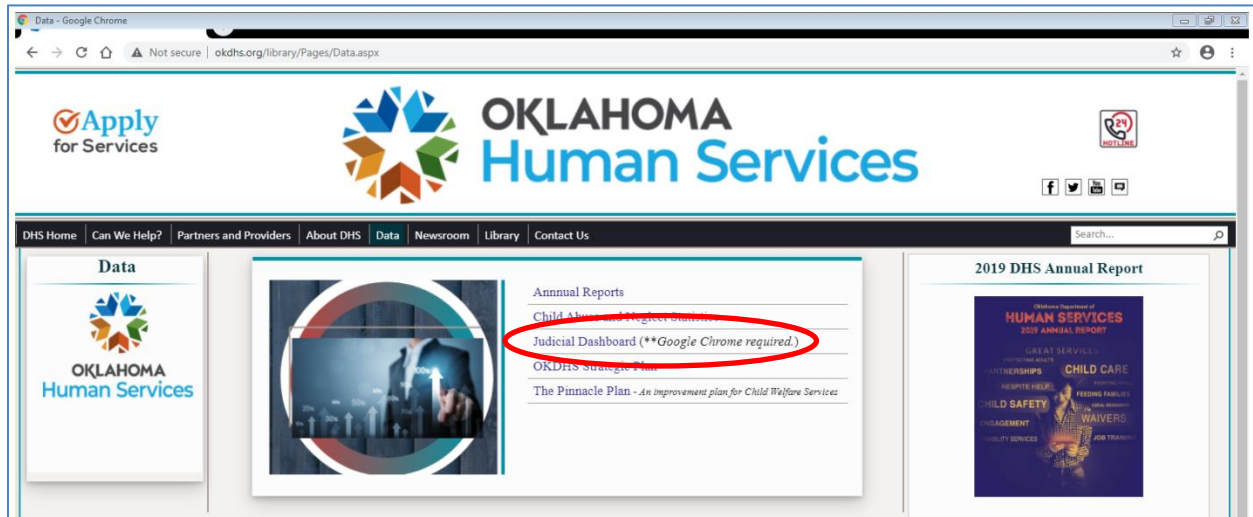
Data - Google Chrome

Not secure | okdhs.org/library/Pages/Data.aspx

Apply for Services

OKLAHOMA Human Services

24 HOTLINE

DHS Home | Can We Help? | Partners and Providers | About DHS | Data | Newsroom | Library | Contact Us

Search...

Data

OKLAHOMA Human Services

Annnual Reports

Child Abuse and Neglect Statistics

Judicial Dashboard (**Google Chrome required.)

OKDHS Strategic Plan

The Pinnacle Plan - An improvement plan for Child Welfare Services

2019 DHS Annual Report

Oklahoma Department of HUMAN SERVICES 2019 ANNUAL REPORT

GREAT SERVICES

PROTECTING ADULTS

PARTNERSHIPS

CHILD CARE

RESPITE HELP

FEEDING FAMILIES

CHILD SAFETY

WAIVERS

ENGAGEMENT

DISABILITY SERVICES

JOB TRAINING